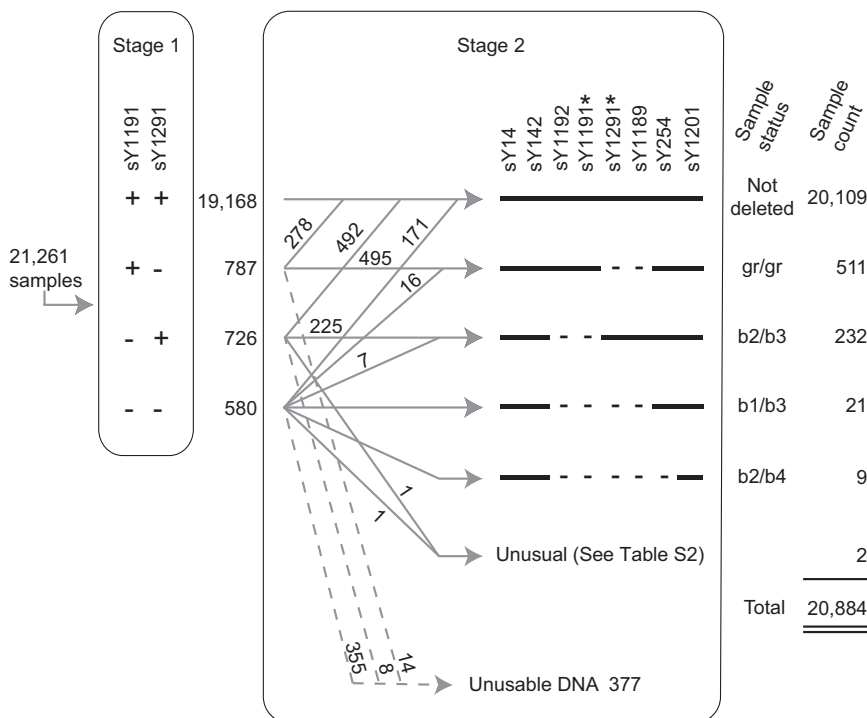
Stage 1

sY1191 sY1291

+ +
+ -
- +
- -

21,261 samples

19,168
787
726
580

Stage 2

sY14 sY142 sY1192 sY1191* sY1291* sY1189 sY254 sY1201

Sample status

Sample count

278 492 495 171 16 225 7 1 1

Not deleted 20,109
gr/gr 511
b2/b3 232
b1/b3 21
b2/b4 9
Unusual (See Table S2) 2
Total 20,884

355 8 14

Unusable DNA 377